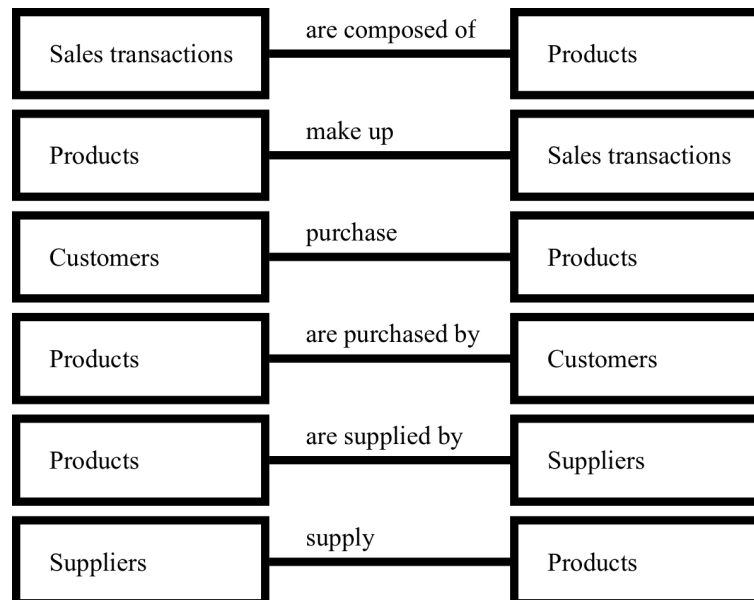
Sales transactions
are composed of
Products

Products
make up
Sales transactions

Customers
purchase
Products

Products
are purchased by
Customers

Products
are supplied by
Suppliers

Suppliers
supply
Products